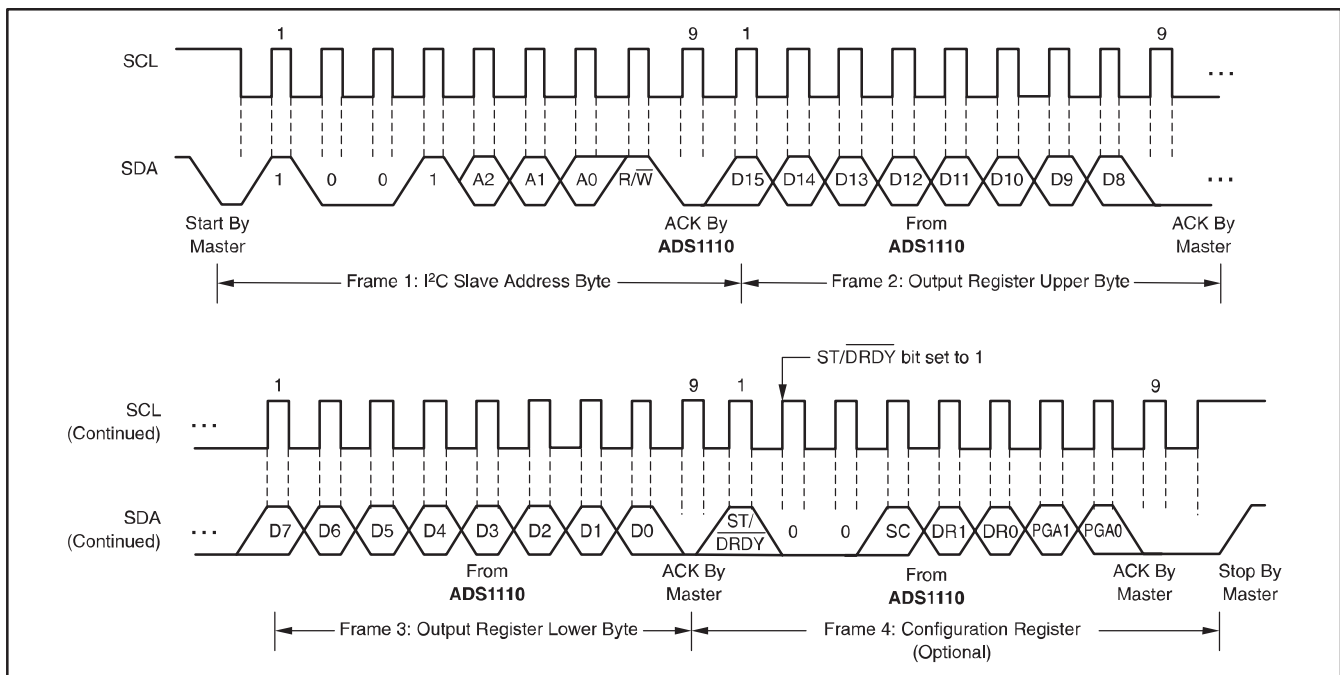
1 9 1 9

SCL ...

SDA 1 0 0 1 A2 A1 A0 R/$\overline{W}$ D15 D14 D13 D12 D11 D10 D9 D8 ...

Start By Master

ACK By **ADS1110**

From **ADS1110**

ACK By Master

Frame 1: I²C Slave Address Byte

Frame 2: Output Register Upper Byte

ST/$\overline{DRDY}$ bit set to 1

1 9 1 9

SCL (Continued) ...

SDA (Continued) ... D7 D6 D5 D4 D3 D2 D1 D0 ST/ $\overline{DRDY}$ 0 0 SC DR1 DR0 PGA1 PGA0

From **ADS1110**

ACK By Master

From **ADS1110**

ACK By Master

Stop By Master

Frame 3: Output Register Lower Byte

Frame 4: Configuration Register (Optional)